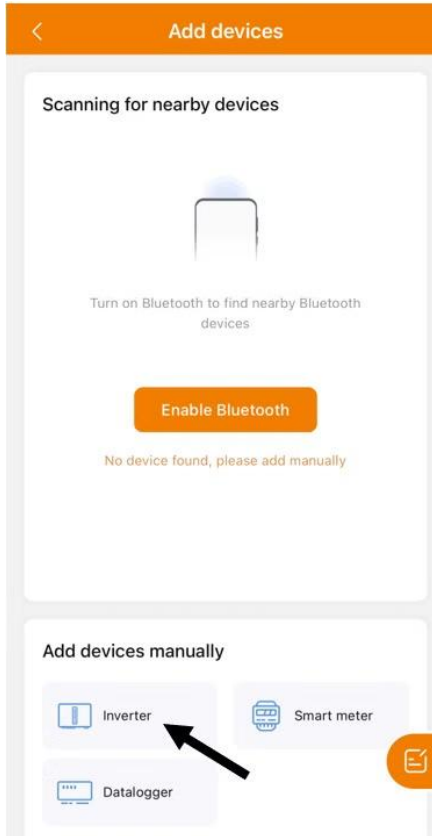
<

Add devices

Scanning for nearby devices

Turn on Bluetooth to find nearby Bluetooth devices

Enable Bluetooth

No device found, please add manually

Add devices manually

Inverter

Smart meter

Datalogger